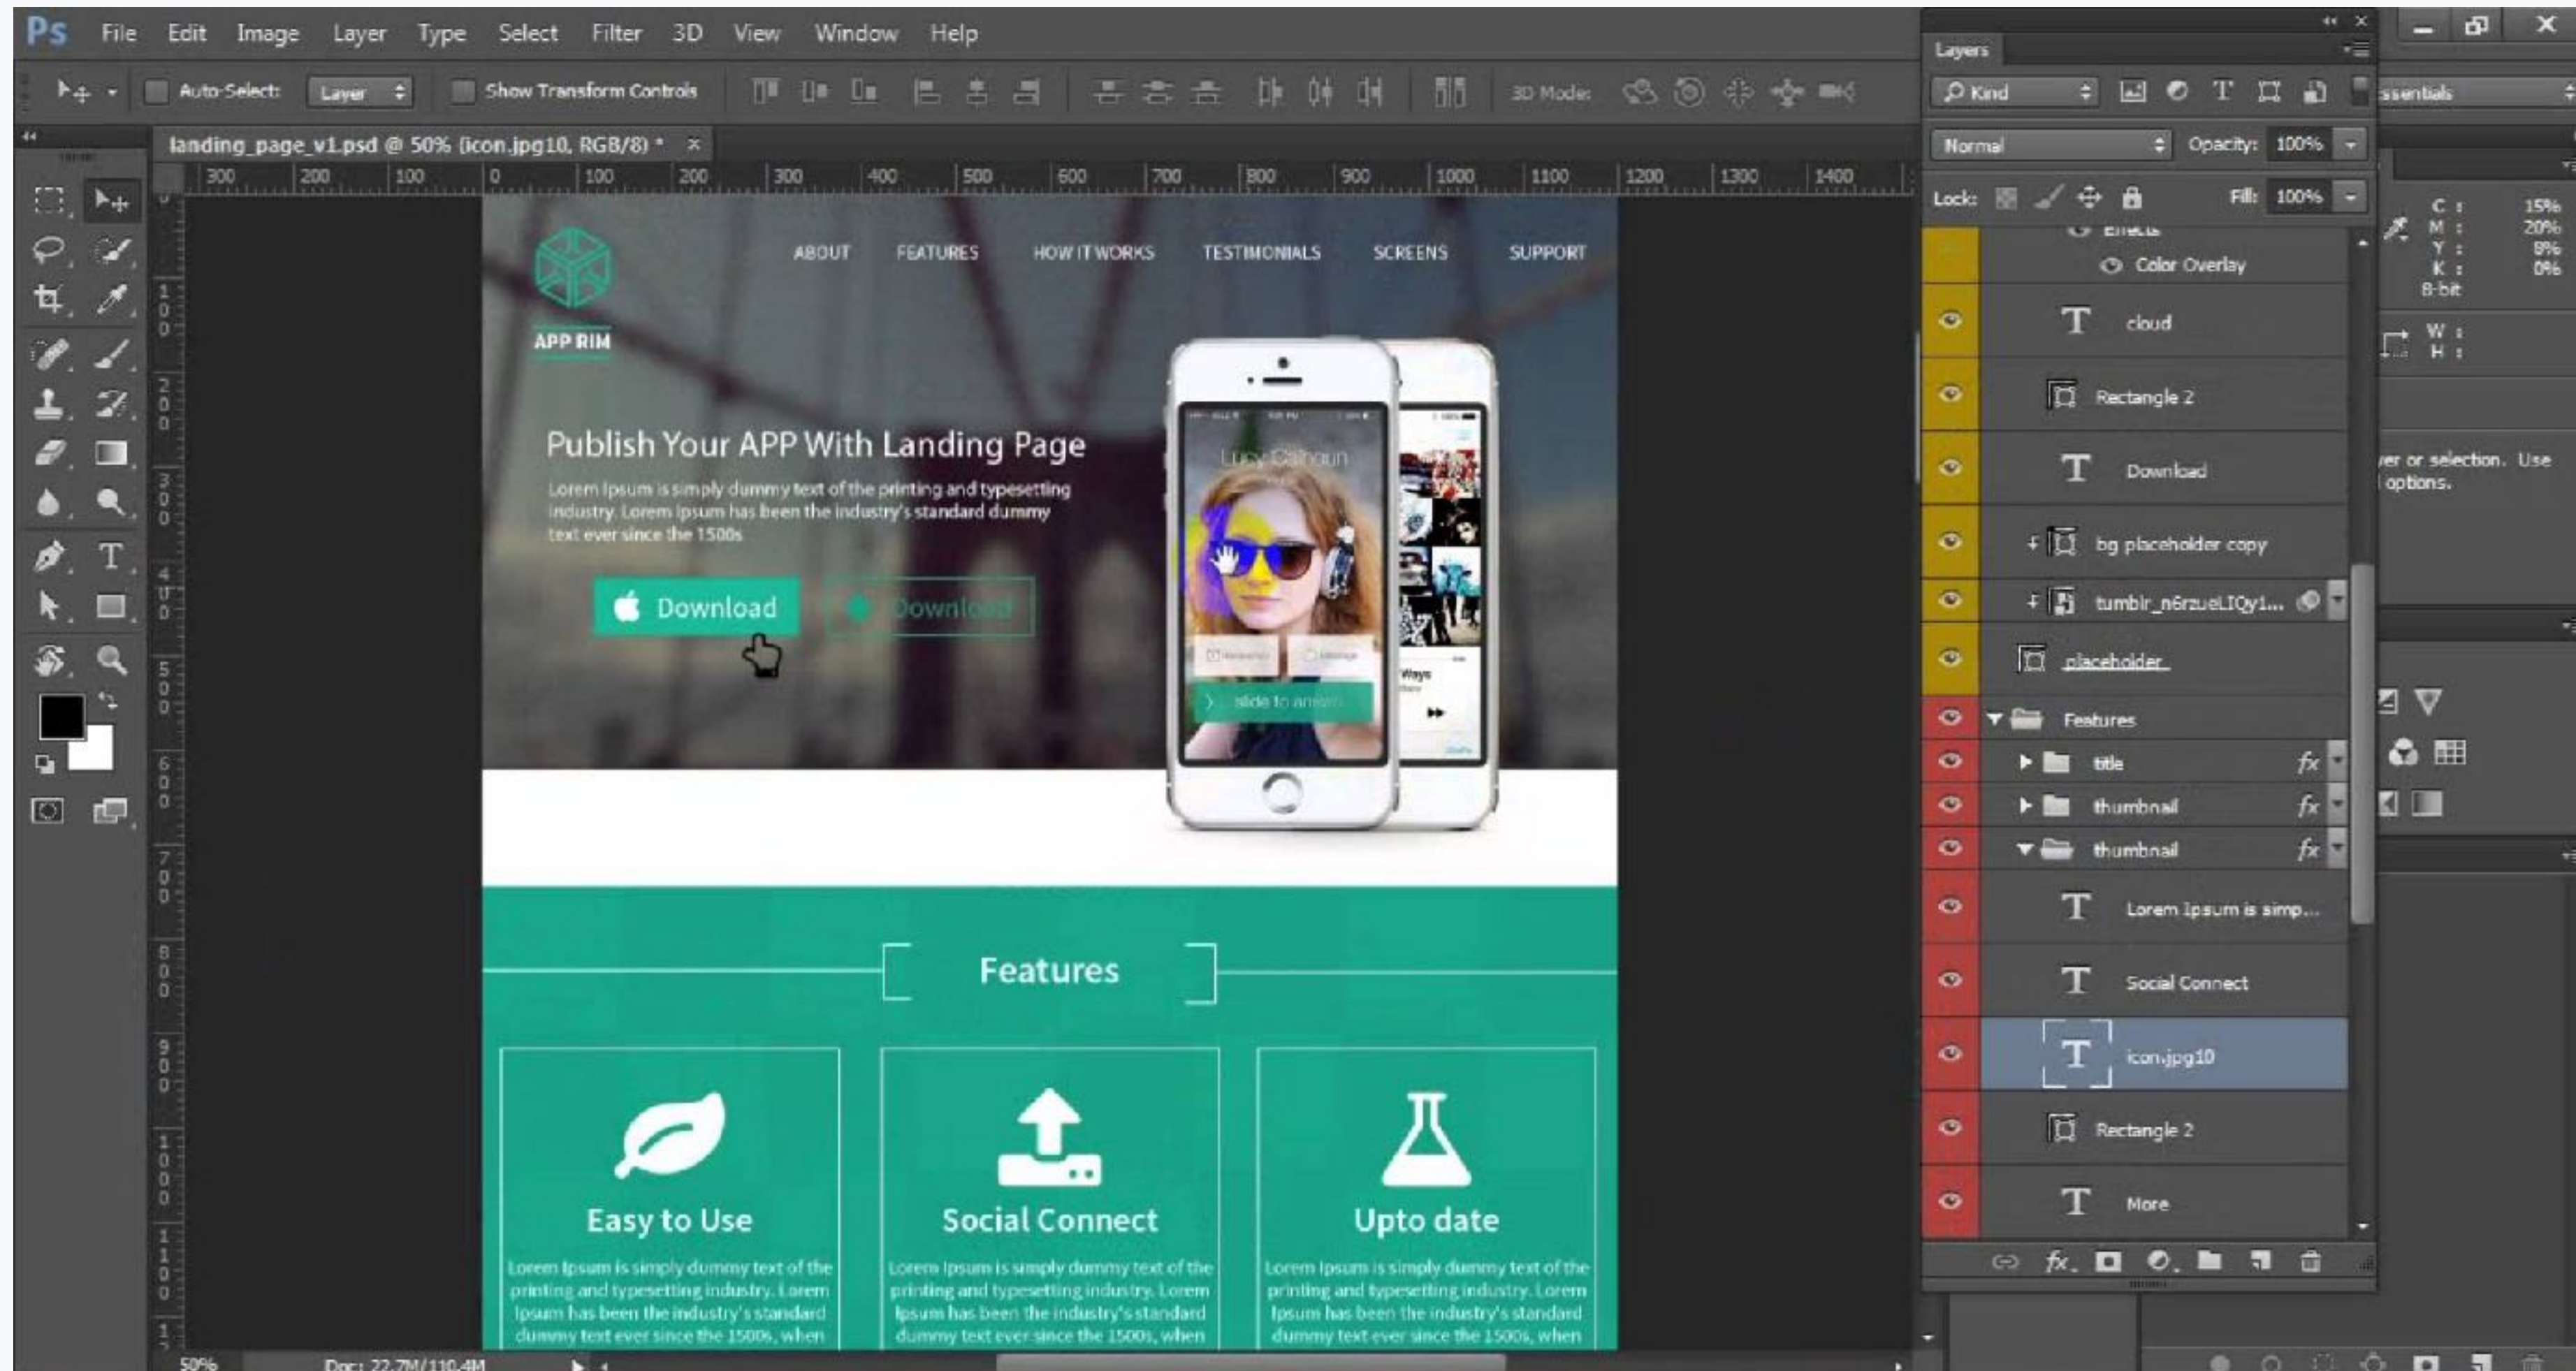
Ps File Edit Image Layer Type Select Filter 3D View Window Help

Auto-Select: Layer Show Transform Controls 3D Mode:

landing_page_v1.psd @ 50% (icon.jpg10, RGB/8) * ×

300 200 100 0 100 200 300 400 500 600 700 800 900 1000 1100 1200 1300 1400

APP RIM

ABOUT FEATURES HOW IT WORKS TESTIMONIALS SCREENS SUPPORT

Publish Your APP With Landing Page

Lorem Ipsum is simply dummy text of the printing and typesetting industry. Lorem Ipsum has been the industry's standard dummy text ever since the 1500s

Download Download

Features

Easy to Use

Lorem Ipsum is simply dummy text of the printing and typesetting industry. Lorem Ipsum has been the industry's standard dummy text ever since the 1500s, when

Social Connect

Lorem Ipsum is simply dummy text of the printing and typesetting industry. Lorem Ipsum has been the industry's standard dummy text ever since the 1500s, when

Upto date

Lorem Ipsum is simply dummy text of the printing and typesetting industry. Lorem Ipsum has been the industry's standard dummy text ever since the 1500s, when

50% Doc: 22.7M/110.4M

Layers

Kind

Normal Opacity: 100%

Lock: Fill: 100%

Effects
Color Overlay
cloud
Rectangle 2
Download
bg placeholder copy
tumblr_n6rzueLIQy1...
placeholder
Features
title
thumbnail
thumbnail
Lorem Ipsum is simp...
Social Connect
icon.jpg10
Rectangle 2
More

ssentials

C : 15%
M : 20%
Y : 8%
K : 0%
8-bit
W :
H :

er or selection. Use
options.